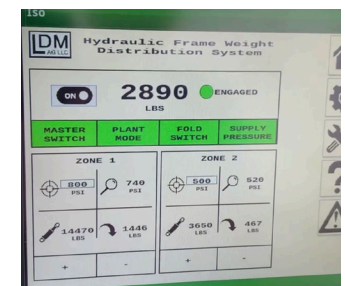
ISO

LDM AG LLC

Hydraulic Frame Weight Distribution System

ON

2890 LBS

ENGAGED

MASTER SWITCH

PLANT MODE

FOLD SWITCH

SUPPLY PRESSURE

ZONE 1

800 PSI

740 PSI

14470 LBS

1446 LBS

+

-

ZONE 2

500 PSI

520 PSI

3650 LBS

467 LBS

+

-